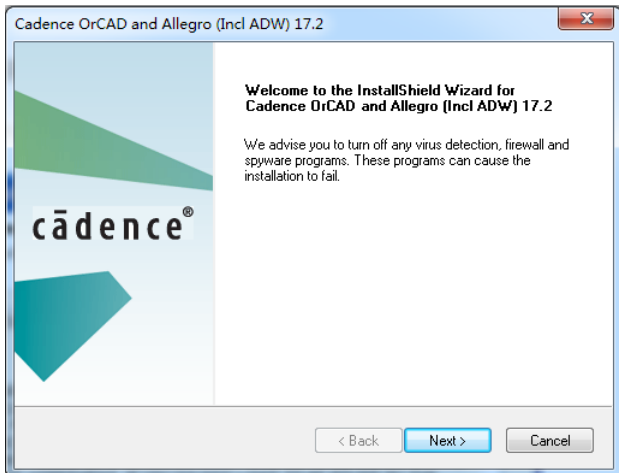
Cadence OrCAD and Allegro (Incl ADW) 17.2

cādence®

Welcome to the InstallShield Wizard for Cadence OrCAD and Allegro (Incl ADW) 17.2

We advise you to turn off any virus detection, firewall and spyware programs. These programs can cause the installation to fail.

< Back

Next >

Cancel